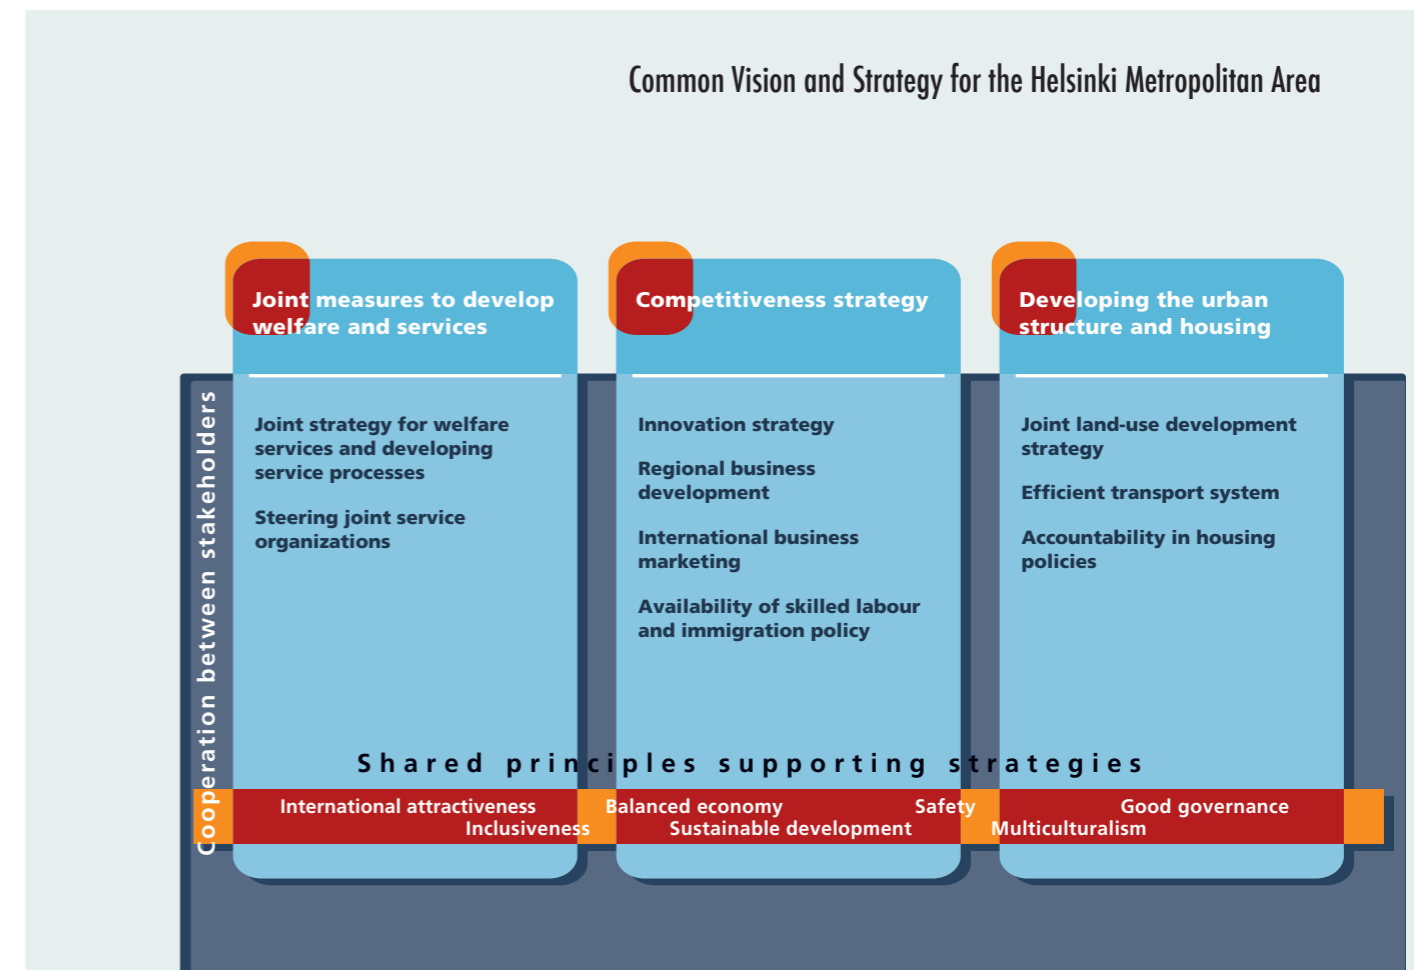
Common Vision and Strategy for the Helsinki Metropolitan Area

Cooperation between stakeholders

Joint measures to develop welfare and services

Joint strategy for welfare services and developing service processes

Steering joint service organizations

Competitiveness strategy

Innovation strategy

Regional business development

International business marketing

Availability of skilled labour and immigration policy

Developing the urban structure and housing

Joint land-use development strategy

Efficient transport system

Accountability in housing policies

Shared principles supporting strategies

International attractiveness
Inclusiveness
Balanced economy
Sustainable development
Safety
Good governance
Multiculturalism